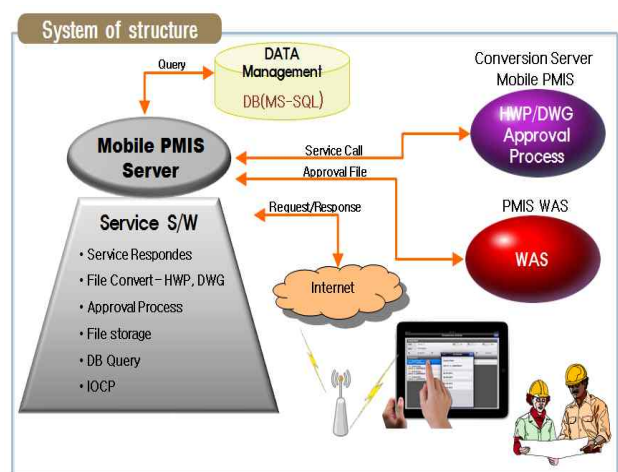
System of structure

Query

DATA Management

DB(MS-SQL)

Conversion Server Mobile PMIS

HWP/DWG Approval Process

Mobile PMIS Server

Service Call

Approval File

Request/Response

PMIS WAS

WAS

Service S/W

• Service Respondes
• File Convert - HWP, DWG
• Approval Process
• File storage
• DB Query
• IOCP

Internet